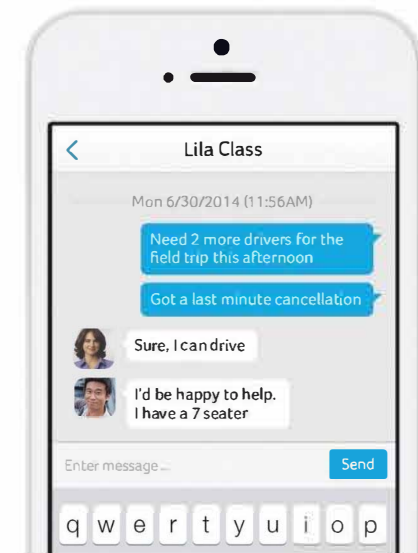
<

Lila Class

Mon 6/30/2014 (11:56AM)

Need 2 more drivers for the field trip this afternoon

Got a last minute cancellation

Sure, I can drive

I'd be happy to help. I have a 7 seater

Enter message...

Send

q w e r t y u i o p